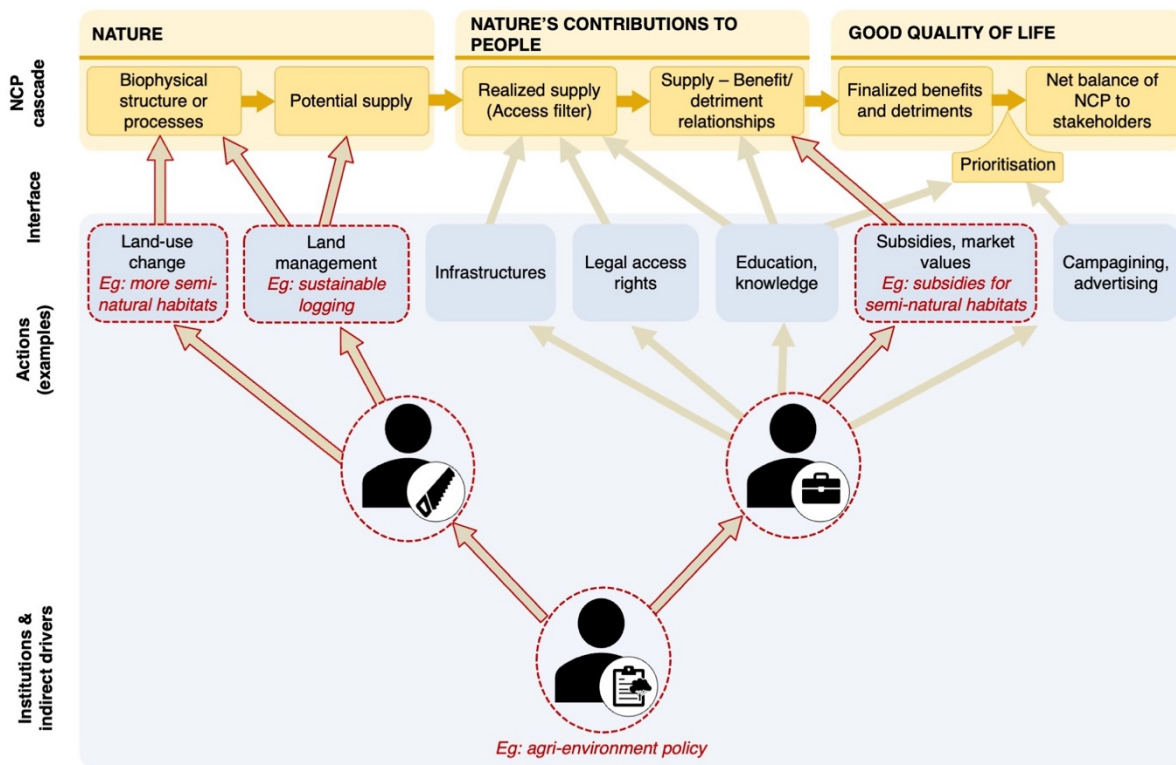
NCP cascade

NATURE

Biophysical structure or processes

Potential supply

NATURE'S CONTRIBUTIONS TO PEOPLE

Realized supply (Access filter)

Supply – Benefit/ detriment relationships

GOOD QUALITY OF LIFE

Finalized benefits and detriments

Net balance of NCP to stakeholders

Interface

Prioritisation

Actions (examples)

Land-use change
Eg: more semi-natural habitats

Land management
Eg: sustainable logging

Infrastructures

Legal access rights

Education, knowledge

Subsidies, market values
Eg: subsidies for semi-natural habitats

Campaginging, advertising

Institutions & indirect drivers

Eg: agri-environment policy